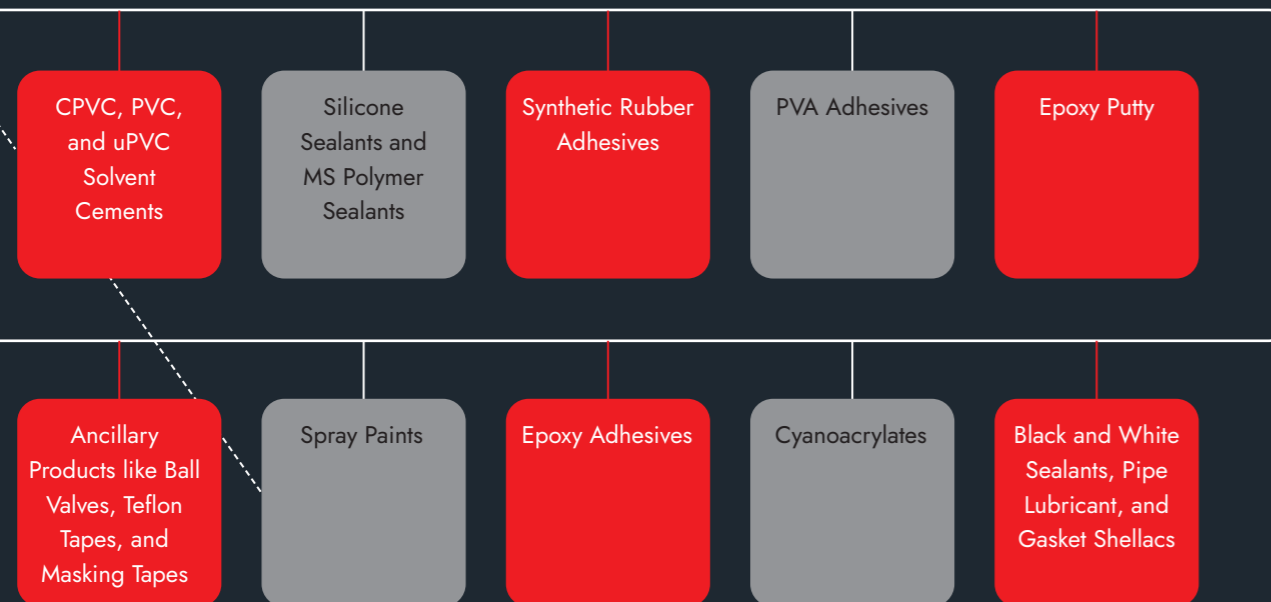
CPVC, PVC, and uPVC Solvent Cements

Silicone Sealants and MS Polymer Sealants

Synthetic Rubber Adhesives

PVA Adhesives

Epoxy Putty

Ancillary Products like Ball Valves, Teflon Tapes, and Masking Tapes

Spray Paints

Epoxy Adhesives

Cyanoacrylates

Black and White Sealants, Pipe Lubricant, and Gasket Shellacs